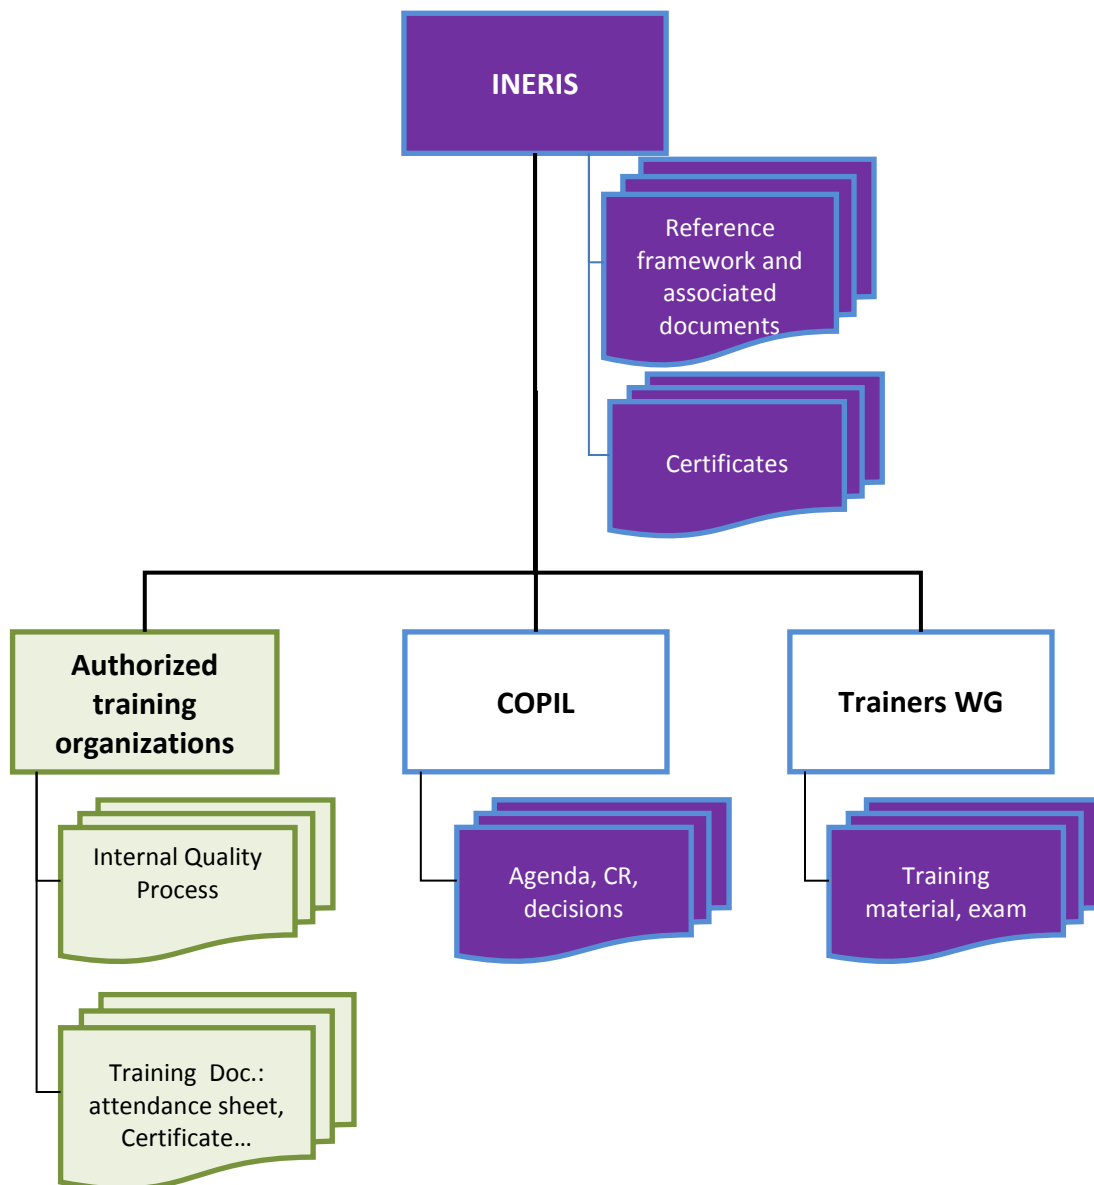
INERIS

Reference framework and associated documents

Certificates

Authorized training organizations

COPIL

Trainers WG

Internal Quality Process

Training Doc.: attendance sheet, Certificate…

Agenda, CR, decisions

Training material, exam